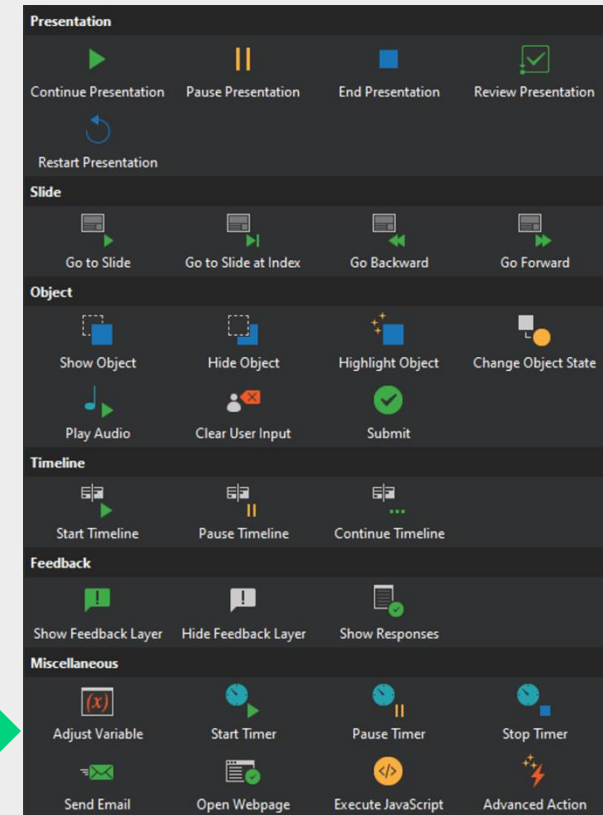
Presentation

Continue Presentation
Pause Presentation
End Presentation
Review Presentation
Restart Presentation

Slide

Go to Slide
Go to Slide at Index
Go Backward
Go Forward

Object

Show Object
Hide Object
Highlight Object
Change Object State
Play Audio
Clear User Input
Submit

Timeline

Start Timeline
Pause Timeline
Continue Timeline

Feedback

Show Feedback Layer
Hide Feedback Layer
Show Responses

Miscellaneous

(x)
Adjust Variable
Start Timer
Pause Timer
Stop Timer
Send Email
Open Webpage
Execute JavaScript
Advanced Action